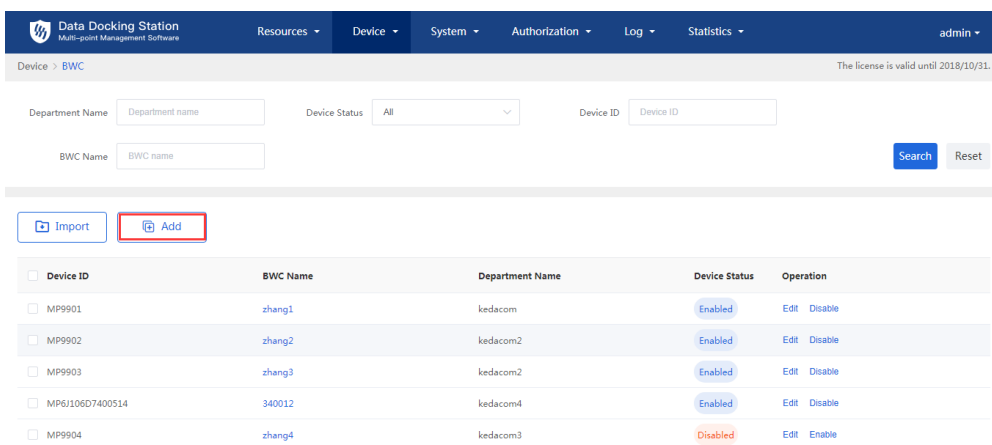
Data Docking Station
Multi-point Management Software

Resources ▾ Device ▾ System ▾ Authorization ▾ Log ▾ Statistics ▾ admin ▾

Device > BWC

The license is valid until 2018/10/31.

Department Name Department name
Device Status All
Device ID Device ID
BWC Name BWC name
Search Reset

Import Add

| Device ID | BWC Name | Department Name | Device Status | Operation |
|---|---|---|---|---|
| MP9901 | zhang1 | kedacom | Enabled | Edit Disable |
| MP9902 | zhang2 | kedacom2 | Enabled | Edit Disable |
| MP9903 | zhang3 | kedacom2 | Enabled | Edit Disable |
| MP6J106D7400514 | 340012 | kedacom4 | Enabled | Edit Disable |
| MP9904 | zhang4 | kedacom3 | Disabled | Edit Enable |